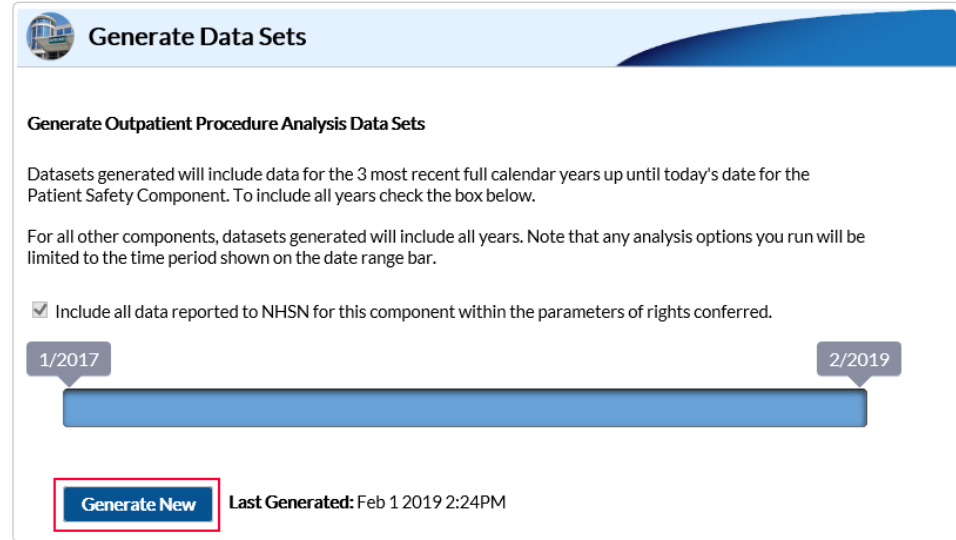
Generate Data Sets

Generate Outpatient Procedure Analysis Data Sets

Datasets generated will include data for the 3 most recent full calendar years up until today's date for the Patient Safety Component. To include all years check the box below.

For all other components, datasets generated will include all years. Note that any analysis options you run will be limited to the time period shown on the date range bar.

Include all data reported to NHSN for this component within the parameters of rights conferred.

1/2017

2/2019

Generate New

Last Generated: Feb 1 2019 2:24PM